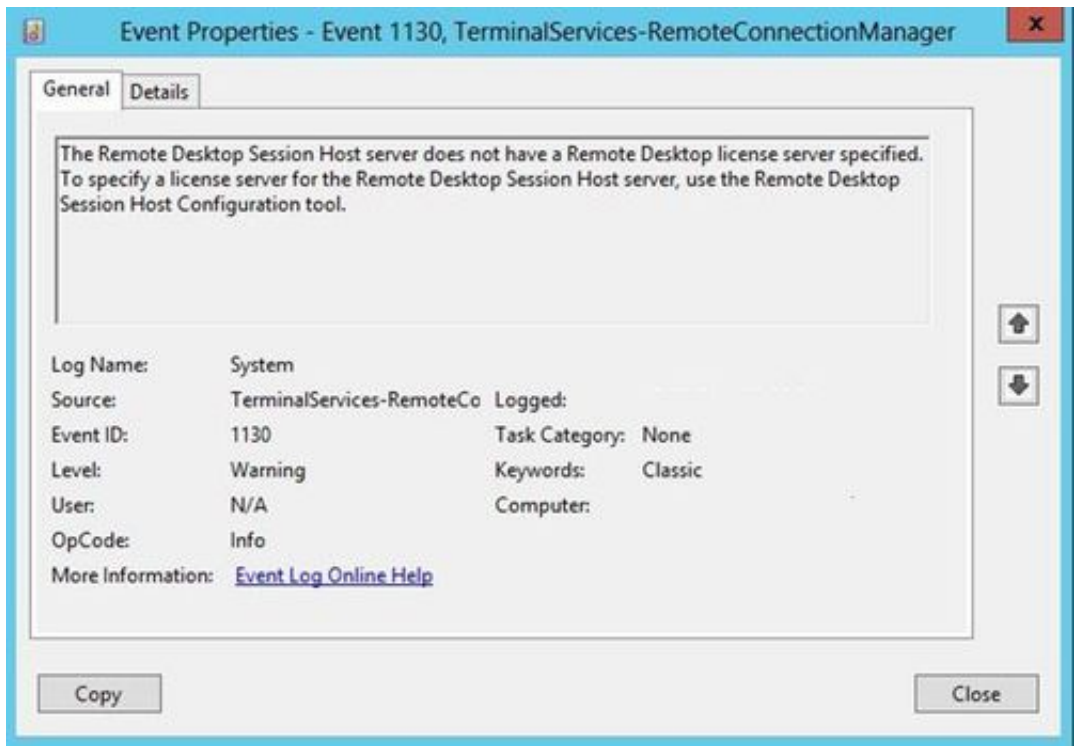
Event Properties - Event 1130, TerminalServices-RemoteConnectionManager

General | Details

The Remote Desktop Session Host server does not have a Remote Desktop license server specified. To specify a license server for the Remote Desktop Session Host server, use the Remote Desktop Session Host Configuration tool.

Log Name: System
Source: TerminalServices-RemoteCo
Logged:
Event ID: 1130
Task Category: None
Level: Warning
Keywords: Classic
User: N/A
Computer:
OpCode: Info
More Information: Event Log Online Help

Copy

Close